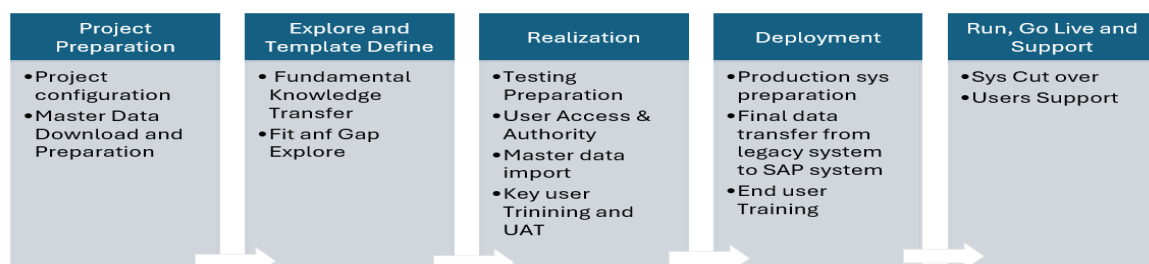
Project Preparation

• Project configuration
• Master Data Download and Preparation

Explore and Template Define

• Fundamental Knowledge Transfer
• Fit anf Gap Explore

Realization

• Testing Preparation
• User Access & Authority
• Master data import
• Key user Trinining and UAT

Deployment

• Production sys preparation
• Final data transfer from legacy system to SAP system
• End user Training

Run, Go Live and Support

• Sys Cut over
• Users Support